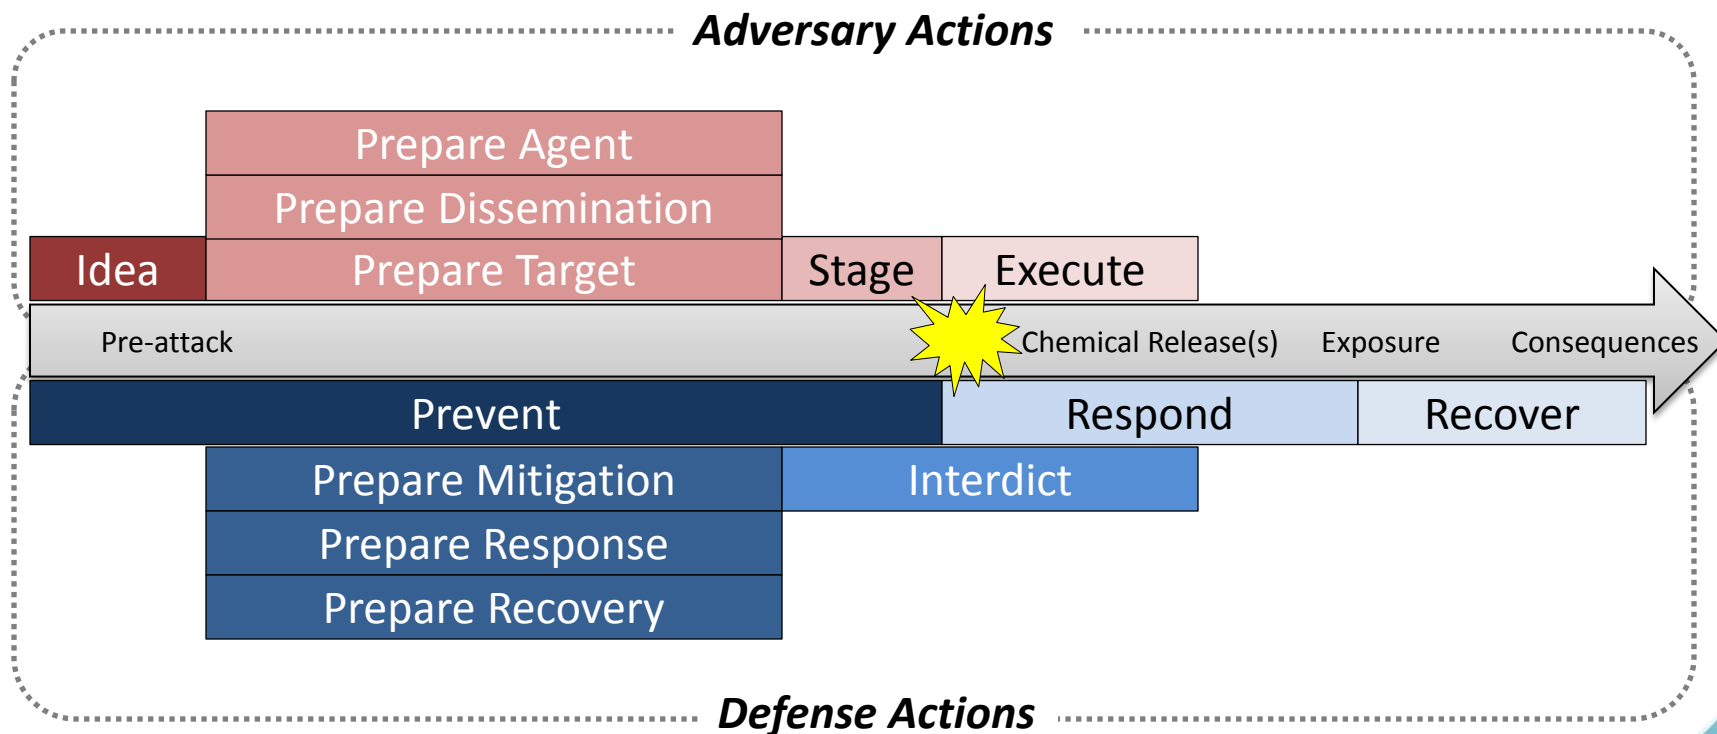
Adversary Actions

Prepare Agent
Prepare Dissemination
Idea
Prepare Target
Stage
Execute

Pre-attack
Chemical Release(s)
Exposure
Consequences

Prevent
Respond
Recover
Prepare Mitigation
Interdict
Prepare Response
Prepare Recovery

Defense Actions